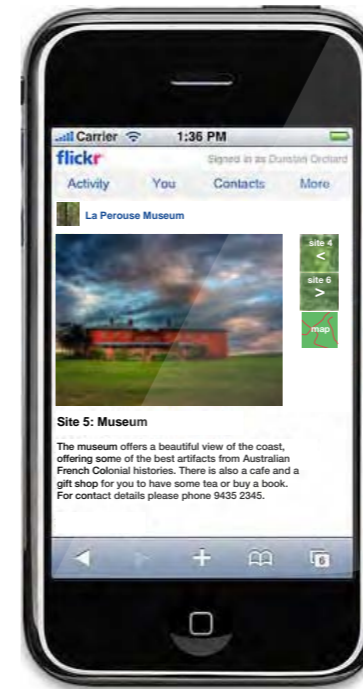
Carrier 1:36 PM
flickr Signed in as Dunstan Orchard
Activity You Contacts More

La Perouse Museum

site 4
<
site 6
>
map

Site 5: Museum

The museum offers a beautiful view of the coast, offering some of the best artifacts from Australian French Colonial histories. There is also a cafe and a gift shop for you to have some tea or buy a book. For contact details please phone 9435 2345.

6